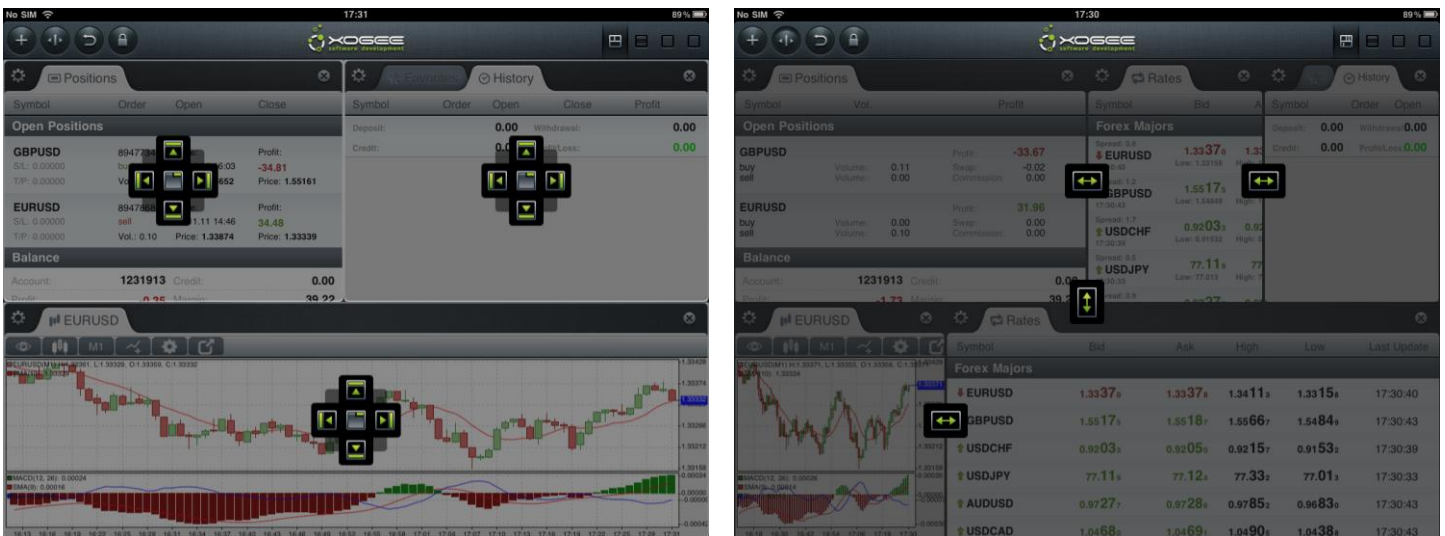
No SIM 17:31 89 %

XOGEE software development

Positions

Symbol Order Open Close

Open Positions

GBPUSD 8947 buy Vol. S/L: 0.00000 T/P: 0.00000 6:03 652 Profit: -34.81 Price: 1.55161

EURUSD 8947 sell S/L: 0.00000 T/P: 0.00000 1.11 14:46 Vol.: 0.10 Price: 1.33874 Profit: 34.48 Price: 1.33339

Balance

Account: 1231913 Credit: 0.00

Profit: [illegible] Margin: 39.22

History

Symbol Order Open Close Profit

Deposit: 0.00 Withdrawal: 0.00

Credit: 0.0 Profit/Loss: 0.00

EURUSD

M1

EURUSD(M1) H:1.33351, L:1.33326, O:1.33350, C:1.33332

MACD(12, 26): 0.00024

No SIM 17:30 89 %

XOGEE software development

Positions

Symbol Vol. Profit

Open Positions

GBPUSD buy sell Volume: 0.11 Volume: 0.00 Profit: -33.67 Swap: -0.02 Commission: 0.00

EURUSD buy sell Volume: 0.00 Volume: 0.10 Profit: 31.96 Swap: 0.00 Commission: 0.00

Balance

Account: 1231913 Credit: 0.00

Profit: -1.73 Margin: 39.2

Rates

Symbol Bid

Forex Majors

EURUSD 1.33378 Low: 1.33158

GBPUSD 1.55175 Low: 1.54849

USDCHF 0.92033 Low: 0.91532

USDJPY 77.115 Low: 77.013

History

Symbol Order Open

Deposit: 0.00 Withdrawal: 0.00

Credit: 0.00 Profit/Loss: 0.00

EURUSD

M1

Rates

| Symbol | Bid | Ask | High | Low | Last Update |
|---|---|---|---|---|---|
| Forex Majors | | | | | |
| EURUSD | 1.33378 | 1.33378 | 1.34113 | 1.33158 | 17:30:40 |
| GBPUSD | 1.55175 | 1.55187 | 1.55667 | 1.54849 | 17:30:43 |
| USDCHF | 0.92033 | 0.92050 | 0.92157 | 0.91532 | 17:30:39 |
| USDJPY | 77.115 | 77.124 | 77.332 | 77.013 | 17:30:33 |
| AUDUSD | 0.97277 | 0.97286 | 0.97852 | 0.96830 | 17:30:43 |
| USDCAD | 1.04680 | 1.04691 | 1.04905 | 1.04384 | 17:30:43 |